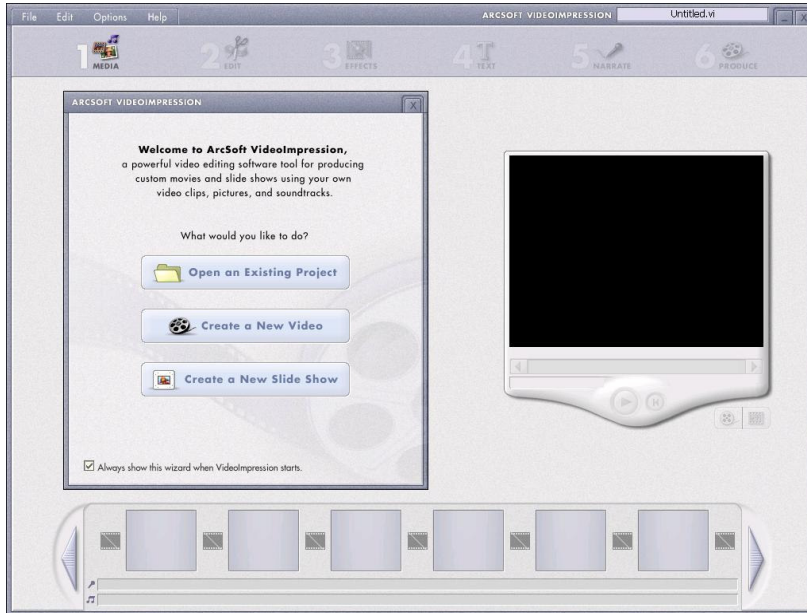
File Edit Options Help

ARCSOFT VIDEOIMPRESSION Untitled.vi

1 MEDIA
2 EDIT
3 EFFECTS
4 TEXT
5 NARRATE
6 PRODUCE

ARCSOFT VIDEOIMPRESSION

Welcome to ArcSoft VideoImpression,
a powerful video editing software tool for producing custom movies and slide shows using your own video clips, pictures, and soundtracks.

What would you like to do?

Open an Existing Project

Create a New Video

Create a New Slide Show

Always show this wizard when VideoImpression starts.